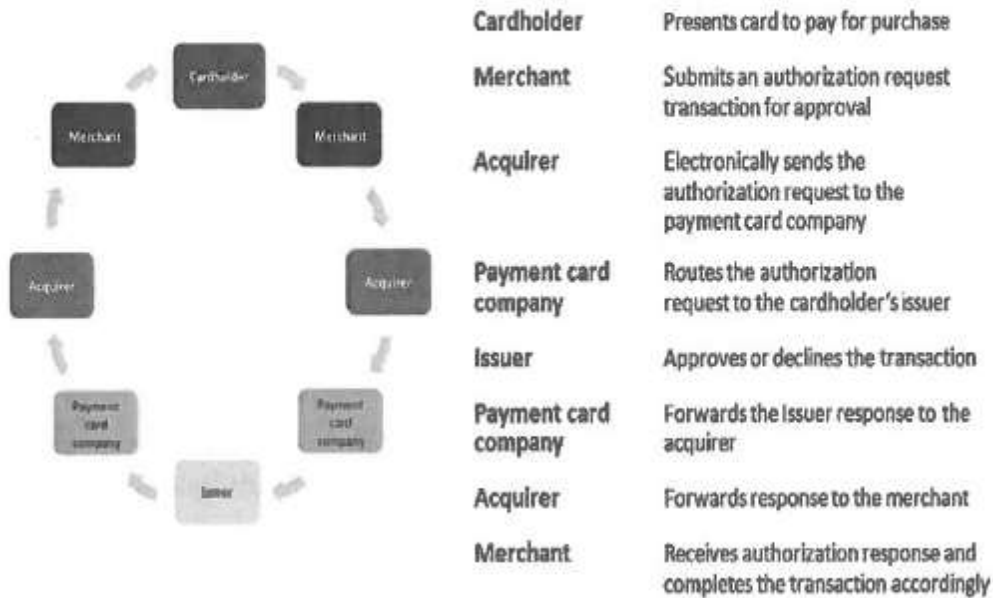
Cardholder

Merchant

Merchant

Acquirer

Acquirer

Payment card company

Payment card company

Issuer

| | |
|---|---|
| Cardholder | Presents card to pay for purchase |
| Merchant | Submits an authorization request transaction for approval |
| Acquirer | Electronically sends the authorization request to the payment card company |
| Payment card company | Routes the authorization request to the cardholder's issuer |
| Issuer | Approves or declines the transaction |
| Payment card company | Forwards the issuer response to the acquirer |
| Acquirer | Forwards response to the merchant |
| Merchant | Receives authorization response and completes the transaction accordingly |